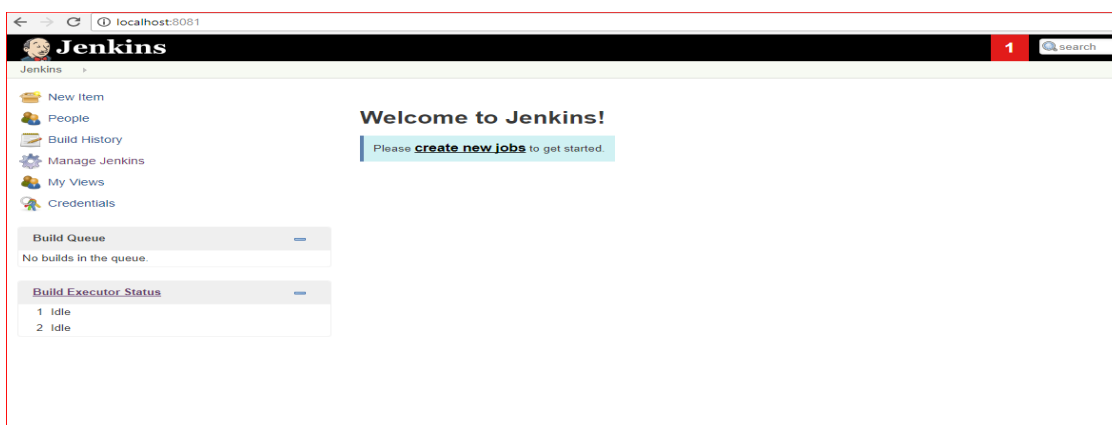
localhost:8081

Jenkins

1

search

Jenkins

New Item

People

Build History

Manage Jenkins

My Views

Credentials

Build Queue

No builds in the queue.

Build Executor Status

1 Idle

2 Idle

Welcome to Jenkins!

Please create new jobs to get started.